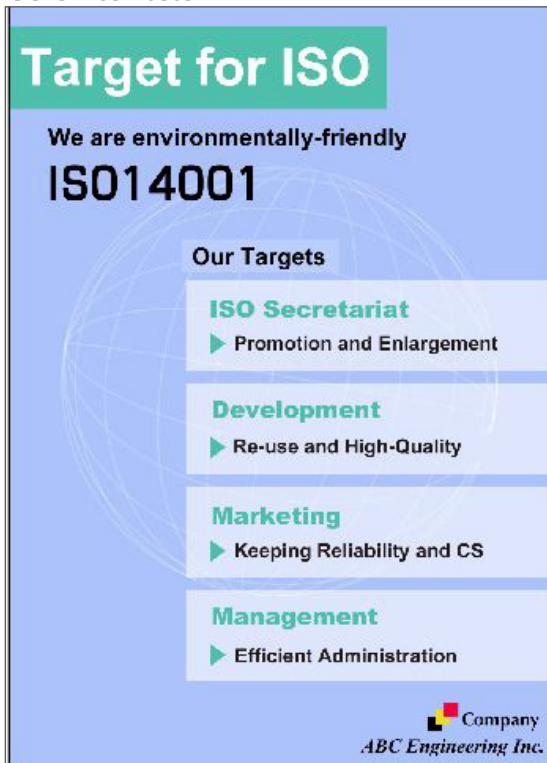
Target for ISO

We are environmentally-friendly

ISO14001

Our Targets

ISO Secretariat

Promotion and Enlargement

Development

Re-use and High-Quality

Marketing

Keeping Reliability and CS

Management

Efficient Administration

Company

ABC Engineering Inc.